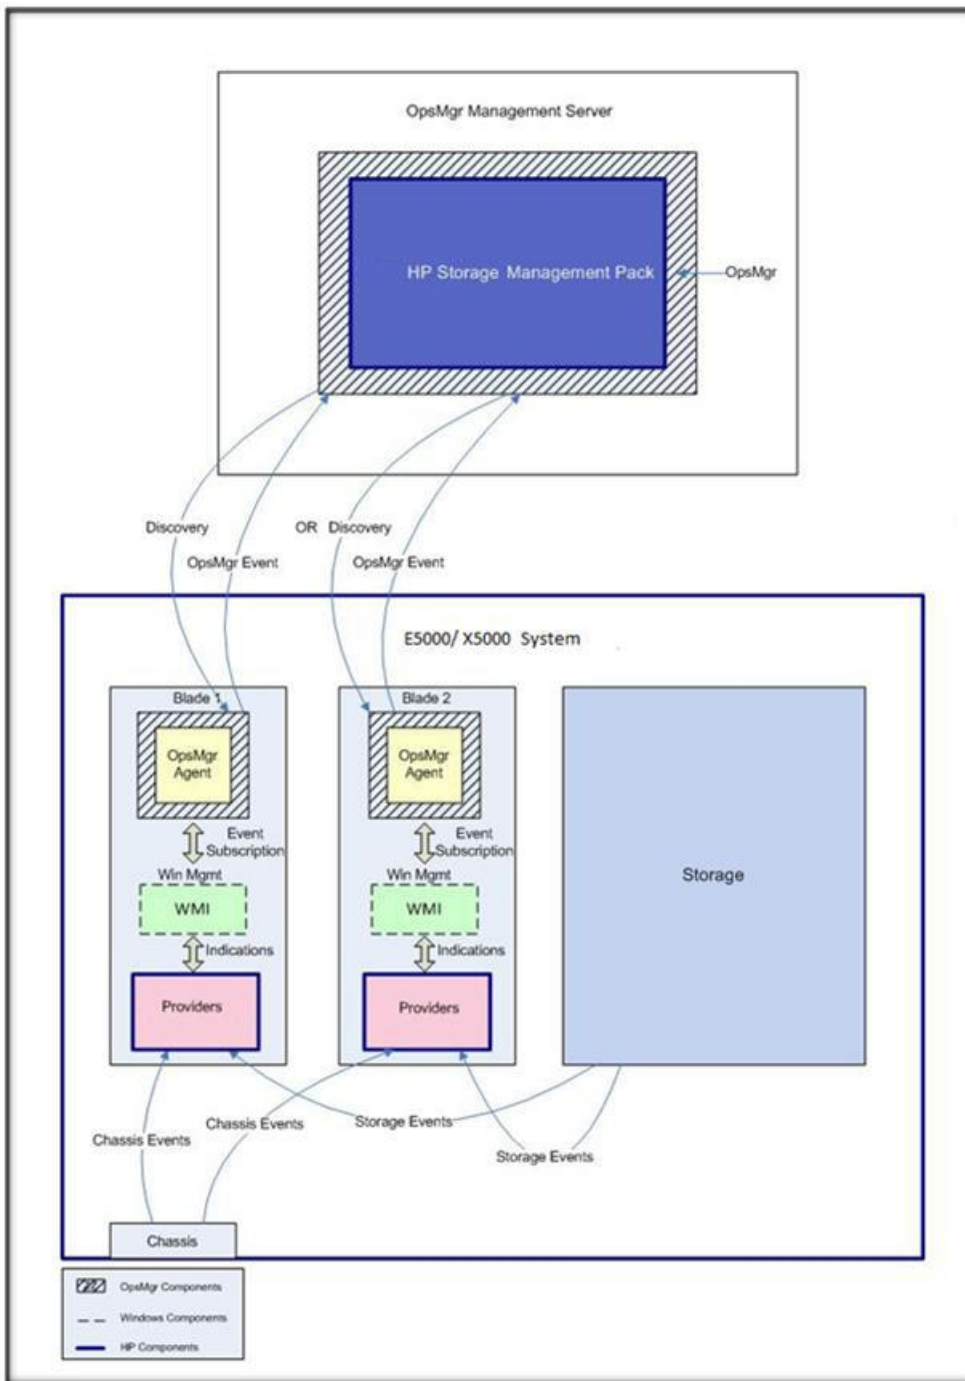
OpsMgr Management Server

HP Storage Management Pack

OpsMgr

Discovery

OpsMgr Event

OR Discovery

OpsMgr Event

E5000/ X5000 System

Blade 1

OpsMgr Agent

Event Subscription

Win Mgmt

WMI

Indications

Providers

Blade 2

OpsMgr Agent

Event Subscription

Win Mgmt

WMI

Indications

Providers

Storage

Chassis Events

Chassis Events

Storage Events

Storage Events

Chassis

OpsMgr Components

Windows Components

HP Components